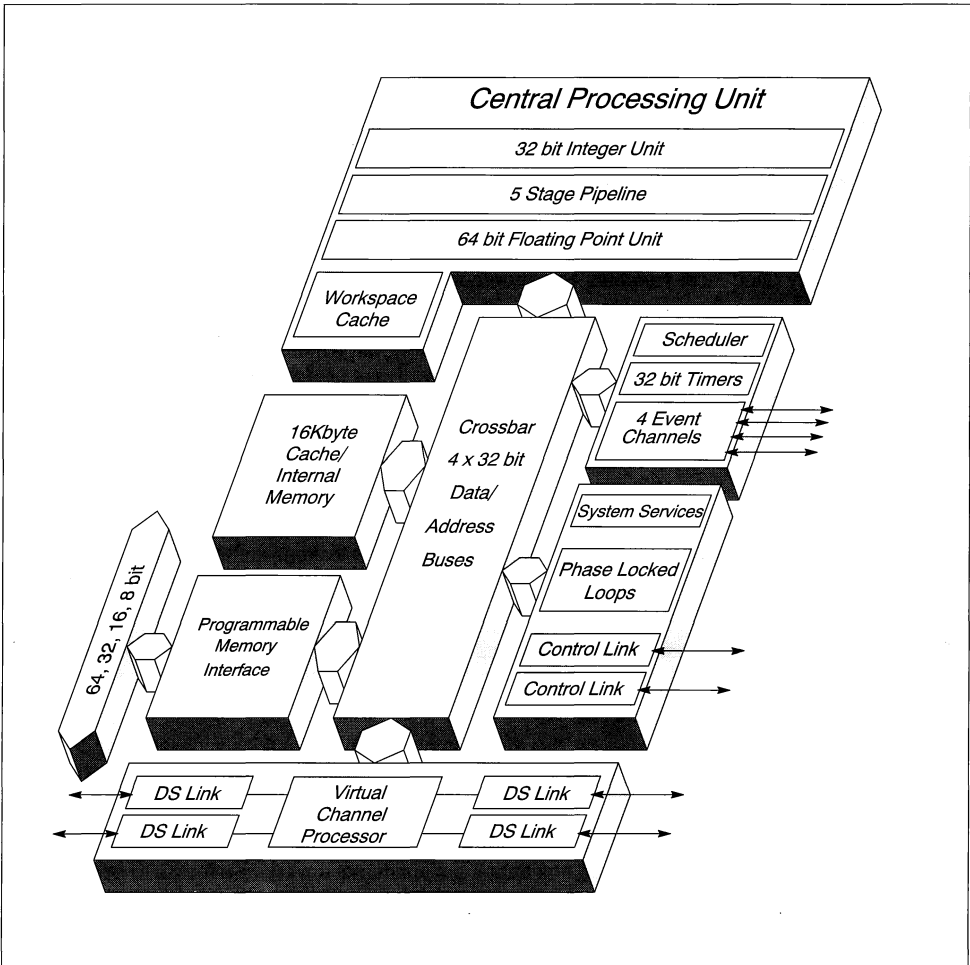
Central Processing Unit

32 bit Integer Unit

5 Stage Pipeline

64 bit Floating Point Unit

Workspace Cache

Scheduler

32 bit Timers

4 Event Channels

16Kbyte Cache/ Internal Memory

Crossbar 4 x 32 bit Data/ Address Buses

System Services

Phase Locked Loops

Control Link

Control Link

64, 32, 16, 8 bit

Programmable Memory Interface

DS Link

DS Link

Virtual Channel Processor

DS Link

DS Link